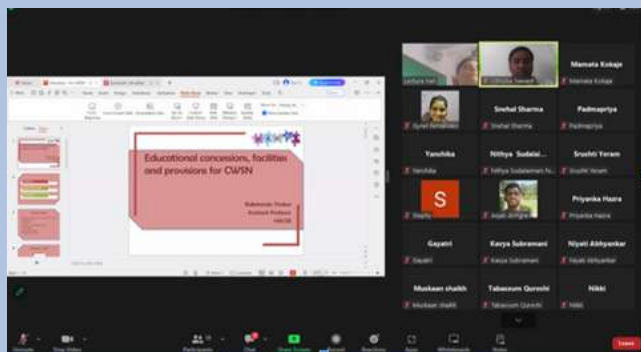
Educational concessions, facilities and provisions for CWSN

Rukshanda Thakur
Assistant Professor
HMCSE

Lecture Hall

Mamata Kokaje
Mamata Kokaje

Synel Fernandes

Snehal Sharma
Snehal Sharma

Padmapriya
Padmapriya

Yanshika
Yanshika

Nithya Sudalai...
Nithya Sudalaimani N...

Sruchti Yeram
Sruchti Yeram

S
Shayna

Priyanka Hazra
Priyanka Hazra

Gayatri
Gayatri

Kavya Subramani
Kavya Subramani

Niyati Abhyankar
Niyati Abhyankar

Muskaan shaikh
Muskaan shaikh

Tabassum Qureshi
Tabassum Qureshi

Nikki
Nikki

Unmute
Stop Video
Participants
Chat
Share Screen
Record
Reactions
Apps
Whiteboards
Notes
Leave